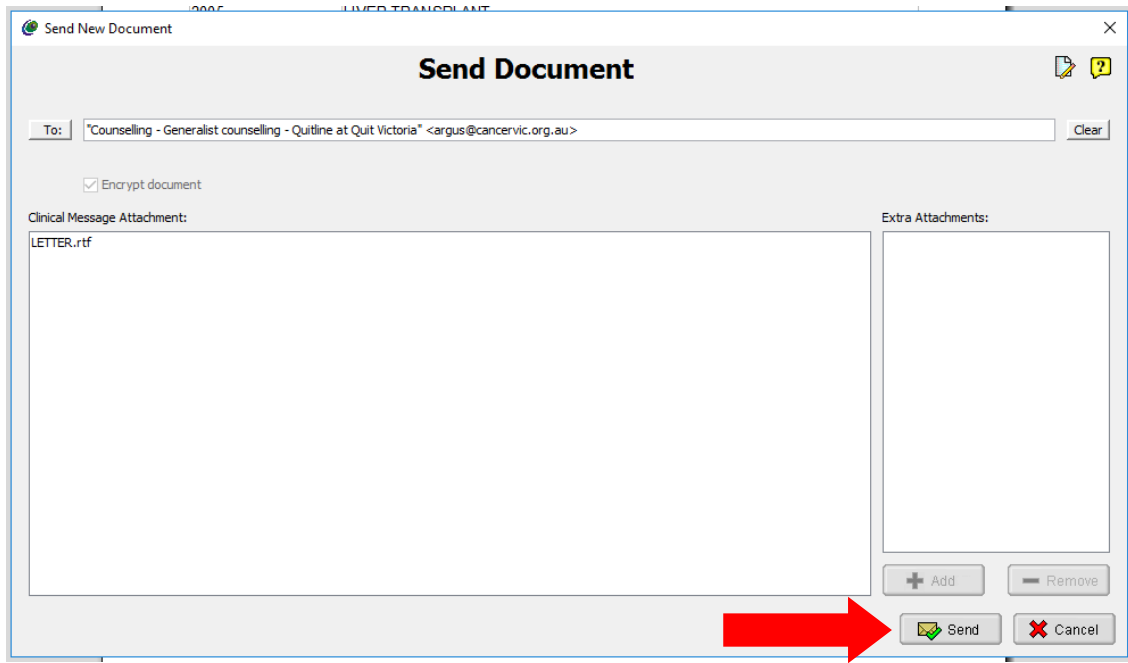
2005 LIVER TRANSPLANT

Send New Document

Send Document

To: "Counselling - Generalist counselling - Quitline at Quit Victoria" <argus@cancervic.org.au> Clear

Encrypt document

Clinical Message Attachment:

LETTER.rtf

Extra Attachments:

Add

Remove

Send

Cancel